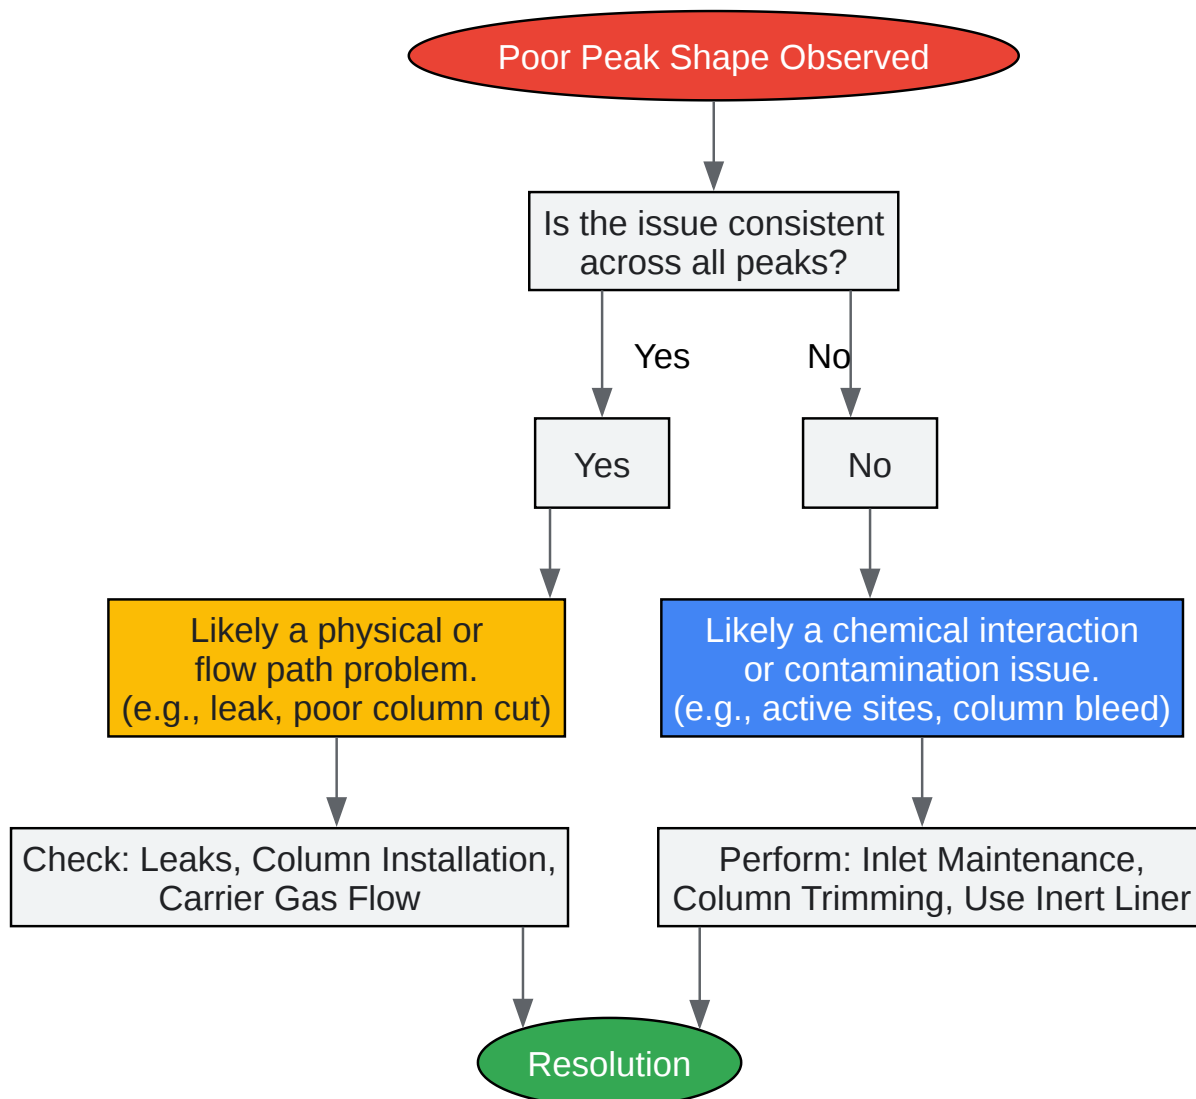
Poor Peak Shape Observed

Is the issue consistent across all peaks?

Yes

No

Yes

No

Likely a physical or flow path problem. (e.g., leak, poor column cut)

Likely a chemical interaction or contamination issue. (e.g., active sites, column bleed)

Check: Leaks, Column Installation, Carrier Gas Flow

Perform: Inlet Maintenance, Column Trimming, Use Inert Liner

Resolution